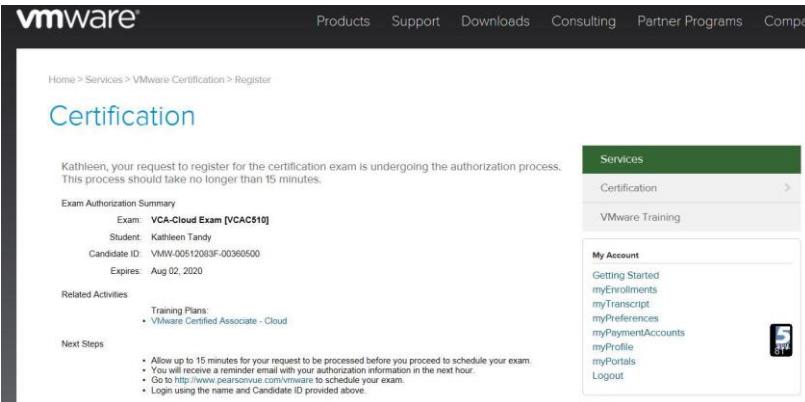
vmware

Products Support Downloads Consulting Partner Programs Compa

Home > Services > VMware Certification > Register

Certification

Kathleen, your request to register for the certification exam is undergoing the authorization process. This process should take no longer than 15 minutes.

Exam Authorization Summary

Exam: VCA-Cloud Exam [VCAC510]

Student: Kathleen Tandy

Candidate ID: VMW-00512083F-00360500

Expires: Aug 02, 2020

Related Activities

Training Plans:
• VMware Certified Associate - Cloud

Next Steps

• Allow up to 15 minutes for your request to be processed before you proceed to schedule your exam.
• You will receive a reminder email with your authorization information in the next hour.
• Go to http://www.pearsonvue.com/vmware to schedule your exam.
• Login using the name and Candidate ID provided above.

Services

Certification >

VMware Training

My Account

Getting Started
myEnrollments
myTranscript
myPreferences
myPaymentAccounts
myProfile
myPortals
Logout